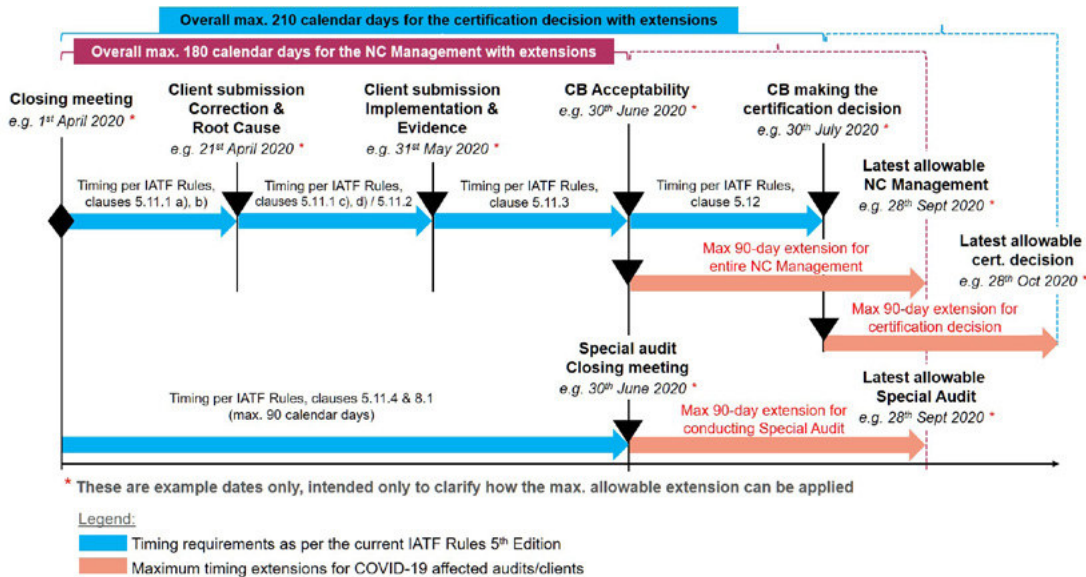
Overall max. 210 calendar days for the certification decision with extensions

Overall max. 180 calendar days for the NC Management with extensions

Closing meeting
e.g. 1$^{st}$ April 2020 *

Client submission Correction & Root Cause
e.g. 21$^{st}$ April 2020 *

Client submission Implementation & Evidence
e.g. 31$^{st}$ May 2020 *

CB Acceptability
e.g. 30$^{th}$ June 2020 *

CB making the certification decision
e.g. 30$^{th}$ July 2020 *

Latest allowable NC Management
e.g. 28$^{th}$ Sept 2020 *

Latest allowable cert. decision
e.g. 28$^{th}$ Oct 2020 *

Timing per IATF Rules, clauses 5.11.1 a), b)

Timing per IATF Rules, clauses 5.11.1 c), d) / 5.11.2

Timing per IATF Rules, clause 5.11.3

Timing per IATF Rules, clause 5.12

Max 90-day extension for entire NC Management

Max 90-day extension for certification decision

Special audit Closing meeting
e.g. 30$^{th}$ June 2020 *

Latest allowable Special Audit
e.g. 28$^{th}$ Sept 2020 *

Timing per IATF Rules, clauses 5.11.4 & 8.1 (max. 90 calendar days)

Max 90-day extension for conducting Special Audit

* These are example dates only, intended only to clarify how the max. allowable extension can be applied

Legend:
Timing requirements as per the current IATF Rules 5$^{th}$ Edition
Maximum timing extensions for COVID-19 affected audits/clients